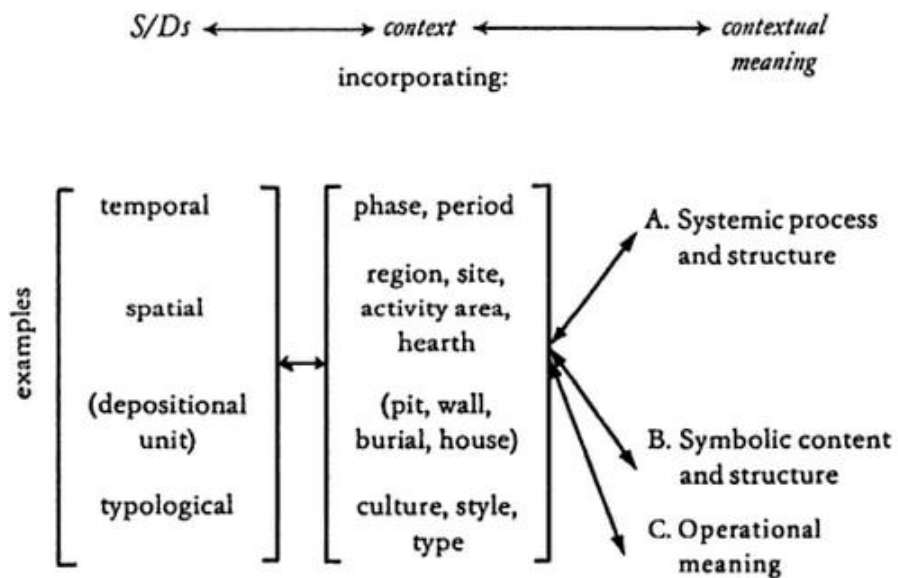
S/Ds ⟷ context ⟷ contextual meaning

incorporating:

examples

temporal

spatial

(depositional unit)

typological

phase, period

region, site, activity area, hearth

(pit, wall, burial, house)

culture, style, type

A. Systemic process and structure

B. Symbolic content and structure

C. Operational meaning